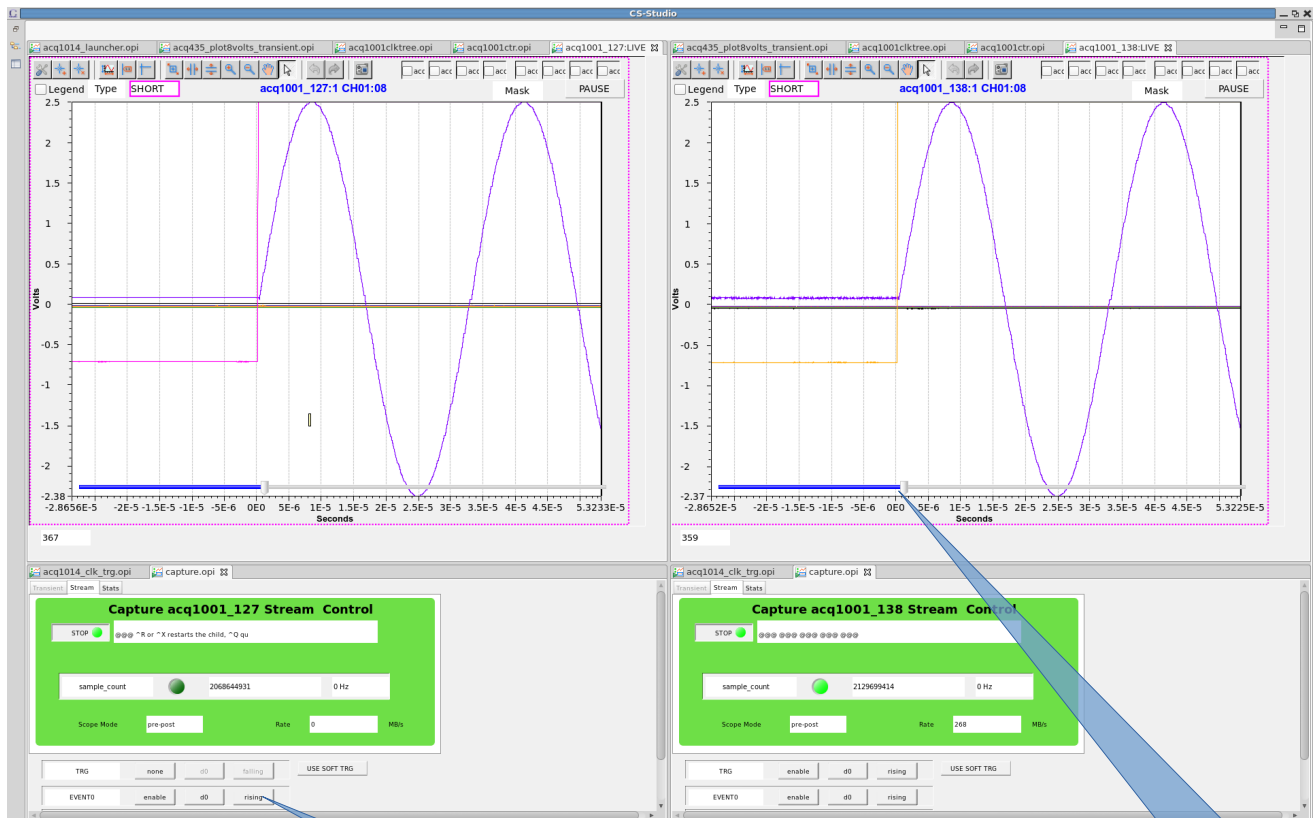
CS-Studio

acq1014_launcher.opi | acq435_plot8volts_transient.opi | acq1001clktree.opi | acq1001ctr.opi | acq1001_127:LIVE

acc acc acc acc acc acc acc acc

Legend Type SHORT acq1001_127:1 CH01:08 Mask PAUSE

2.5
2
1.5
1
0.5
0
-0.5
-1
-1.5
-2
-2.38

Volts

-2.8656E-5 -2E-5 -1.5E-5 -1E-5 -5E-6 0E0 5E-6 1E-5 1.5E-5 2E-5 2.5E-5 3E-5 3.5E-5 4E-5 4.5E-5 5.3233E-5

Seconds

367

acq435_plot8volts_transient.opi | acq1001clktree.opi | acq1001ctr.opi | acq1001_138:LIVE

acc acc acc acc acc acc acc acc

Legend Type SHORT acq1001_138:1 CH01:08 Mask PAUSE

2.5
2
1.5
1
0.5
0
-0.5
-1
-1.5
-2
-2.37

Volts

-2.8652E-5 -2E-5 -1.5E-5 -1E-5 -5E-6 0E0 5E-6 1E-5 1.5E-5 2E-5 2.5E-5 3E-5 3.5E-5 4E-5 4.5E-5 5.3225E-5

Seconds

359

acq1014_clk_trg.opi | capture.opi

Transient Stream Stats

Capture acq1001_127 Stream Control

STOP @@@ ^R or ^X restarts the child, ^Q qu

sample_count 2068644931 0 Hz

Scope Mode pre-post Rate 0 MB/s

TRG none d0 falling USE SOFT TRG

EVENT0 enable d0 rising

acq1014_clk_trg.opi | capture.opi

Transient Stream Stats

Capture acq1001_138 Stream Control

STOP @@@ @@@ @@@ @@@ @@@

sample_count 2129699414 0 Hz

Scope Mode pre-post Rate 268 MB/s

TRG enable d0 rising USE SOFT TRG

EVENT0 enable d0 rising